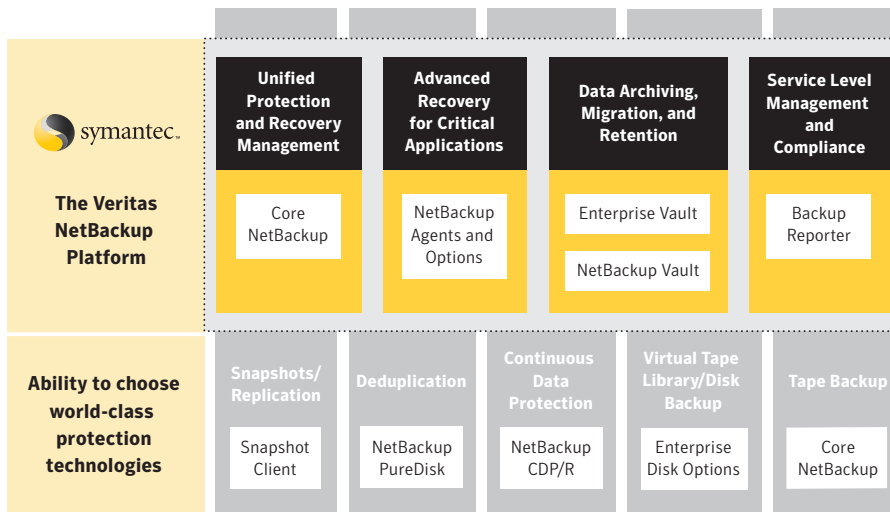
symantec.

The Veritas NetBackup Platform

Unified Protection and Recovery Management

Core NetBackup

Advanced Recovery for Critical Applications

NetBackup Agents and Options

Data Archiving, Migration, and Retention

Enterprise Vault

NetBackup Vault

Service Level Management and Compliance

Backup Reporter

Ability to choose world-class protection technologies

Snapshots/ Replication

Snapshot Client

Deduplication

NetBackup PureDisk

Continuous Data Protection

NetBackup CDP/R

Virtual Tape Library/Disk Backup

Enterprise Disk Options

Tape Backup

Core NetBackup